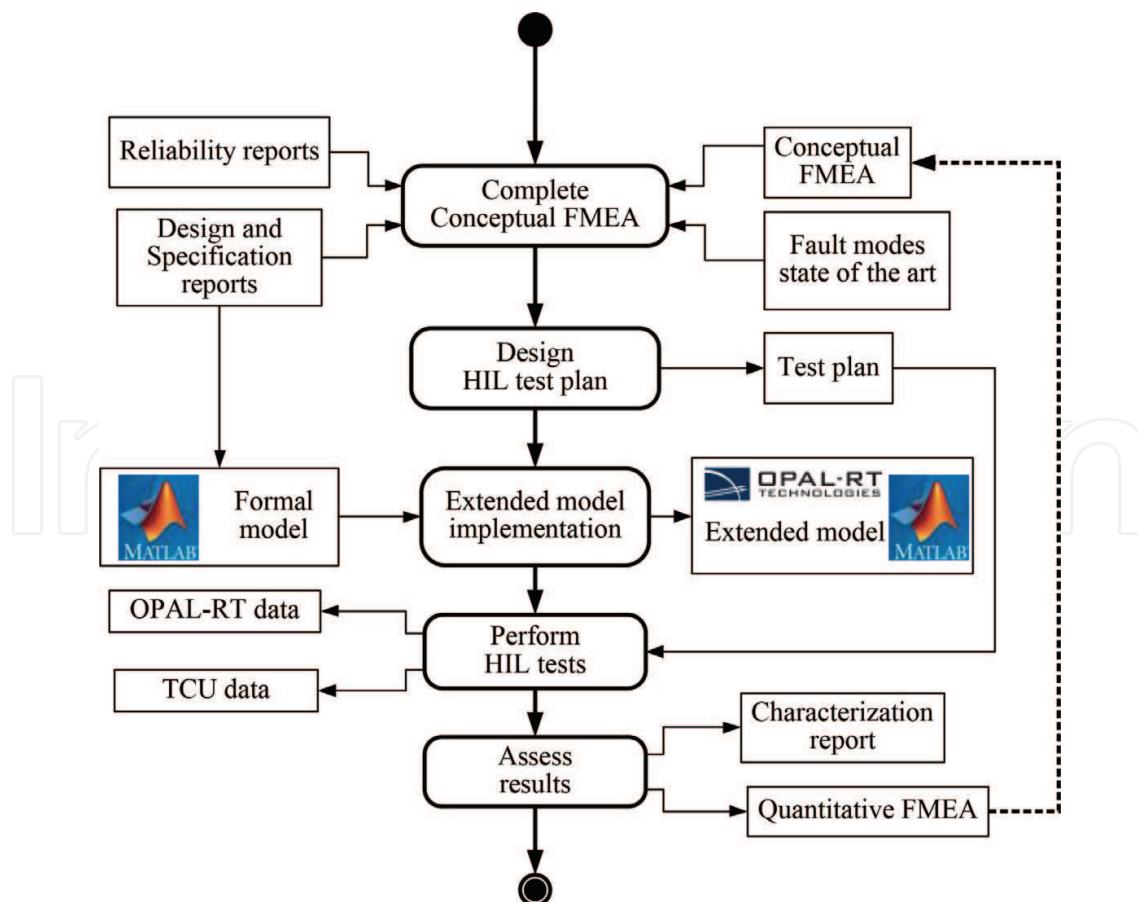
Reliability reports

Complete Conceptual FMEA

Conceptual FMEA

Design and Specification reports

Fault modes state of the art

Design HIL test plan

Test plan

MATLAB

Formal model

Extended model implementation

OPAL-RT TECHNOLOGIES

Extended model

MATLAB

OPAL-RT data

Perform HIL tests

TCU data

Characterization report

Assess results

Quantitative FMEA